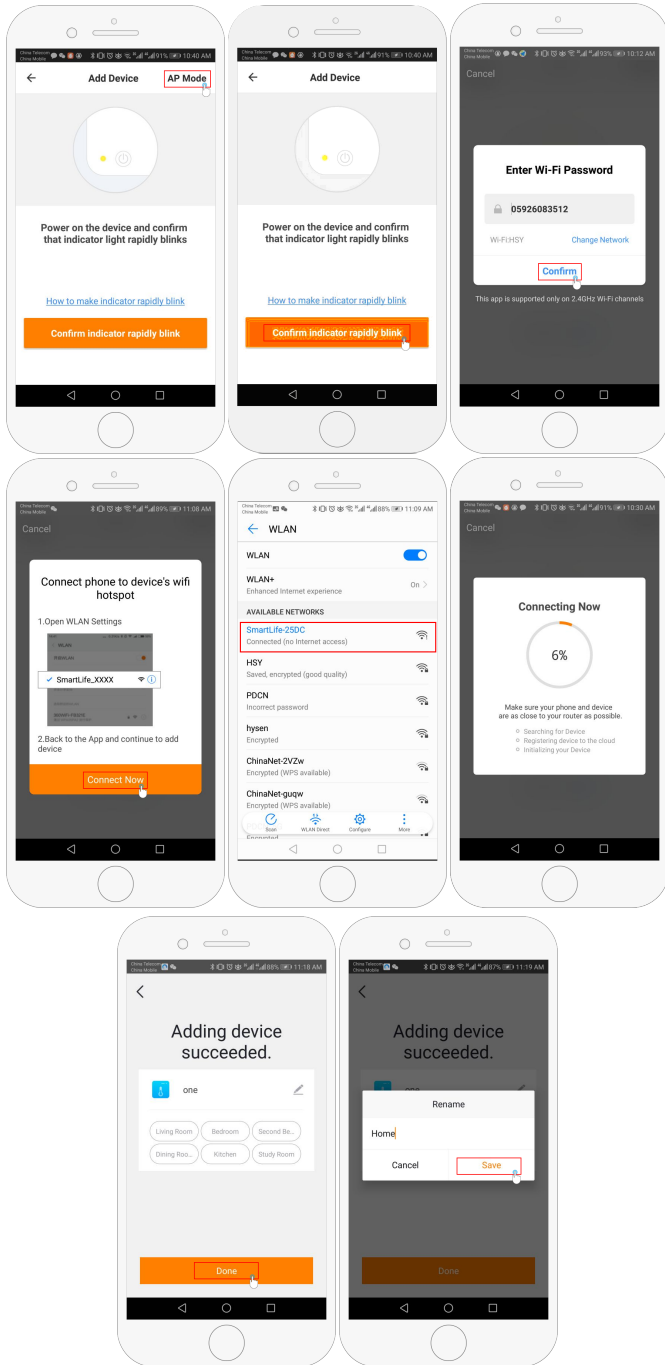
China Telecom China Mobile 91% 10:40 AM
Add Device
AP Mode
Power on the device and confirm that indicator light rapidly blinks
How to make indicator rapidly blink
Confirm indicator rapidly blink

China Telecom China Mobile 91% 10:40 AM
Add Device
Power on the device and confirm that indicator light rapidly blinks
How to make indicator rapidly blink
Confirm indicator rapidly blink

China Telecom China Mobile 93% 10:12 AM
Cancel
Enter Wi-Fi Password
05926083512
Wi-Fi:HSY
Change Network
Confirm
This app is supported only on 2.4GHz Wi-Fi channels

China Telecom China Mobile 89% 11:08 AM
Cancel
Connect phone to device's wifi hotspot
1.Open WLAN Settings
WLAN
SmartLife_XXXX
2.Back to the App and continue to add device
Connect Now

China Telecom China Mobile 88% 11:09 AM
WLAN
WLAN
WLAN+
Enhanced Internet experience
On
AVAILABLE NETWORKS
SmartLife-25DC
Connected (no Internet access)
HSY
Saved, encrypted (good quality)
PDCN
Incorrect password
hysen
Encrypted
ChinaNet-2VZw
Encrypted (WPS available)
ChinaNet-guqw
Encrypted (WPS available)
Scan
WLAN Direct
Configure
More

China Telecom China Mobile 91% 10:30 AM
Cancel
Connecting Now
6%
Make sure your phone and device are as close to your router as possible.
Searching for Device
Registering device to the cloud
Initializing your Device

China Telecom China Mobile 88% 11:18 AM
Adding device succeeded.
one
Living Room
Bedroom
Second Be...
Dining Roo...
Kitchen
Study Room
Done

China Telecom China Mobile 87% 11:19 AM
Adding device succeeded.
Rename
Home
Cancel
Save
Done